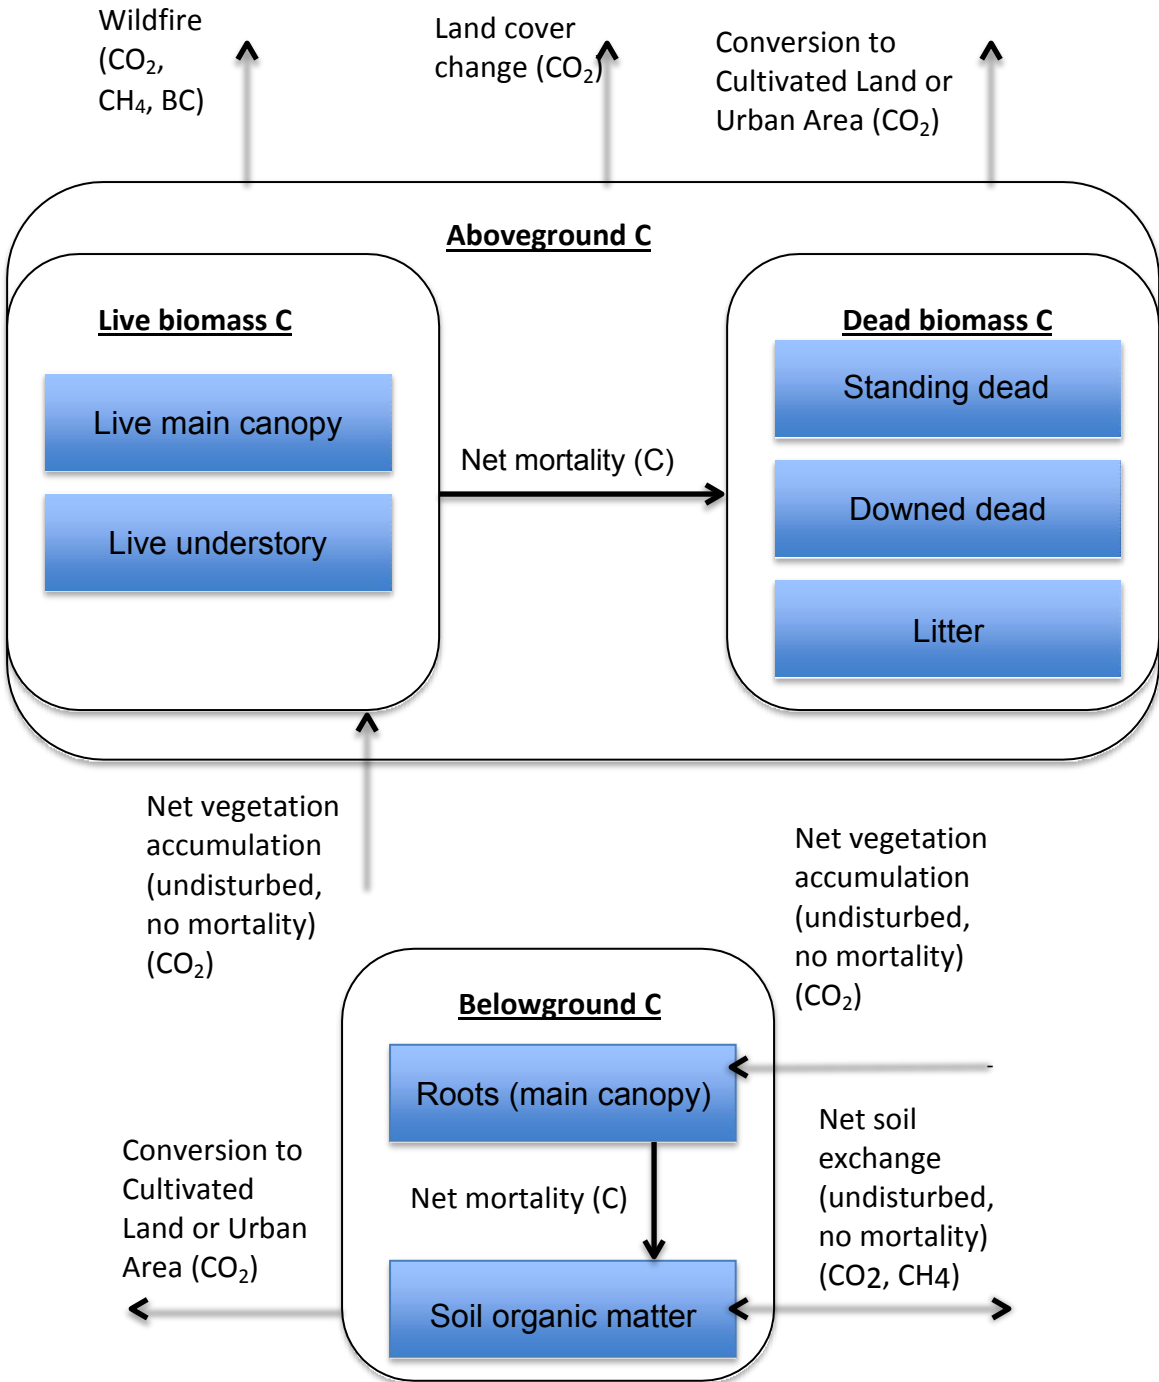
Wildfire ($CO_2$, $CH_4$, BC)

Land cover change ($CO_2$)

Conversion to Cultivated Land or Urban Area ($CO_2$)

Aboveground C

Live biomass C

Live main canopy

Live understory

Net mortality (C)

Dead biomass C

Standing dead

Downed dead

Litter

Net vegetation accumulation (undisturbed, no mortality) ($CO_2$)

Net vegetation accumulation (undisturbed, no mortality) ($CO_2$)

Belowground C

Roots (main canopy)

Net mortality (C)

Soil organic matter

Conversion to Cultivated Land or Urban Area ($CO_2$)

Net soil exchange (undisturbed, no mortality) (CO2, CH4)